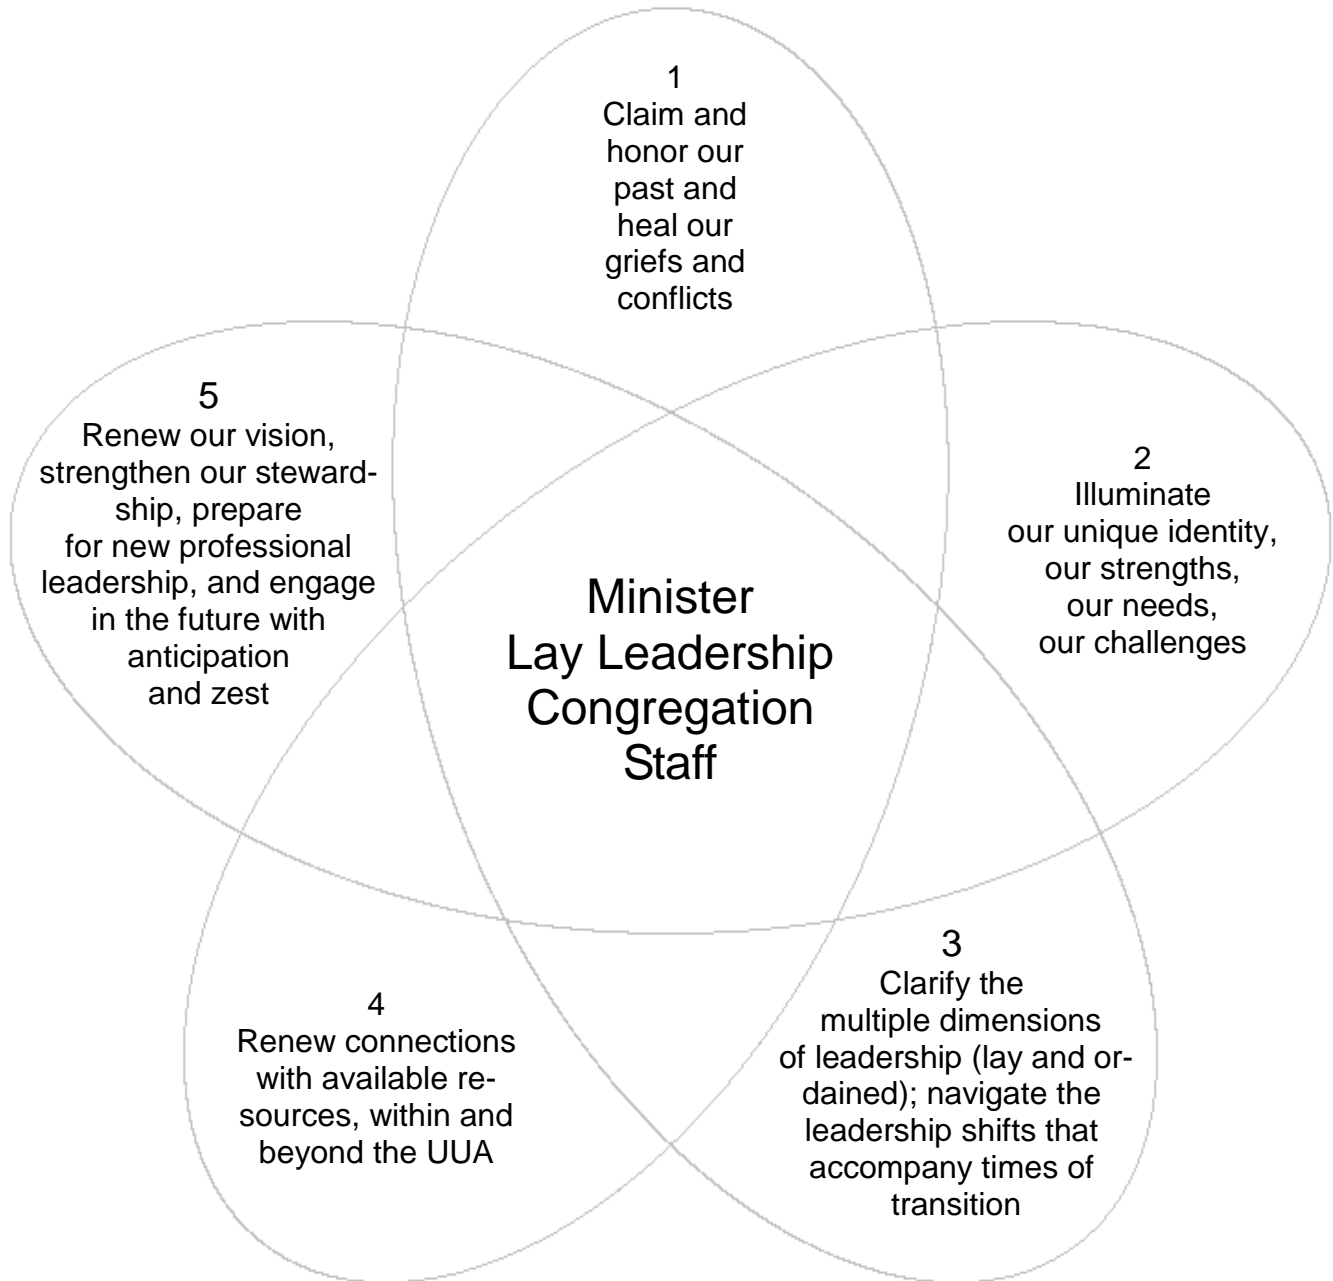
1
Claim and honor our past and heal our griefs and conflicts

5
Renew our vision, strengthen our stewardship, prepare for new professional leadership, and engage in the future with anticipation and zest

2
Illuminate our unique identity, our strengths, our needs, our challenges

Minister
Lay Leadership
Congregation
Staff

3
Clarify the multiple dimensions of leadership (lay and ordained); navigate the leadership shifts that accompany times of transition

4
Renew connections with available resources, within and beyond the UUA